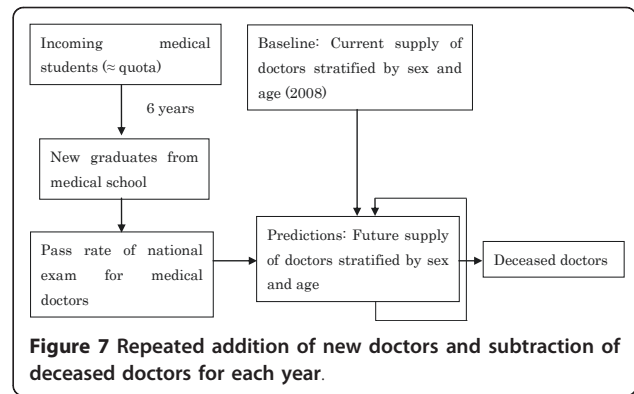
Incoming medical students (≈ quota)

6 years

New graduates from medical school

Pass rate of national exam for medical doctors

Baseline: Current supply of doctors stratified by sex and age (2008)

Predictions: Future supply of doctors stratified by sex and age

Deceased doctors

**Figure 7 Repeated addition of new doctors and subtraction of deceased doctors for each year**.